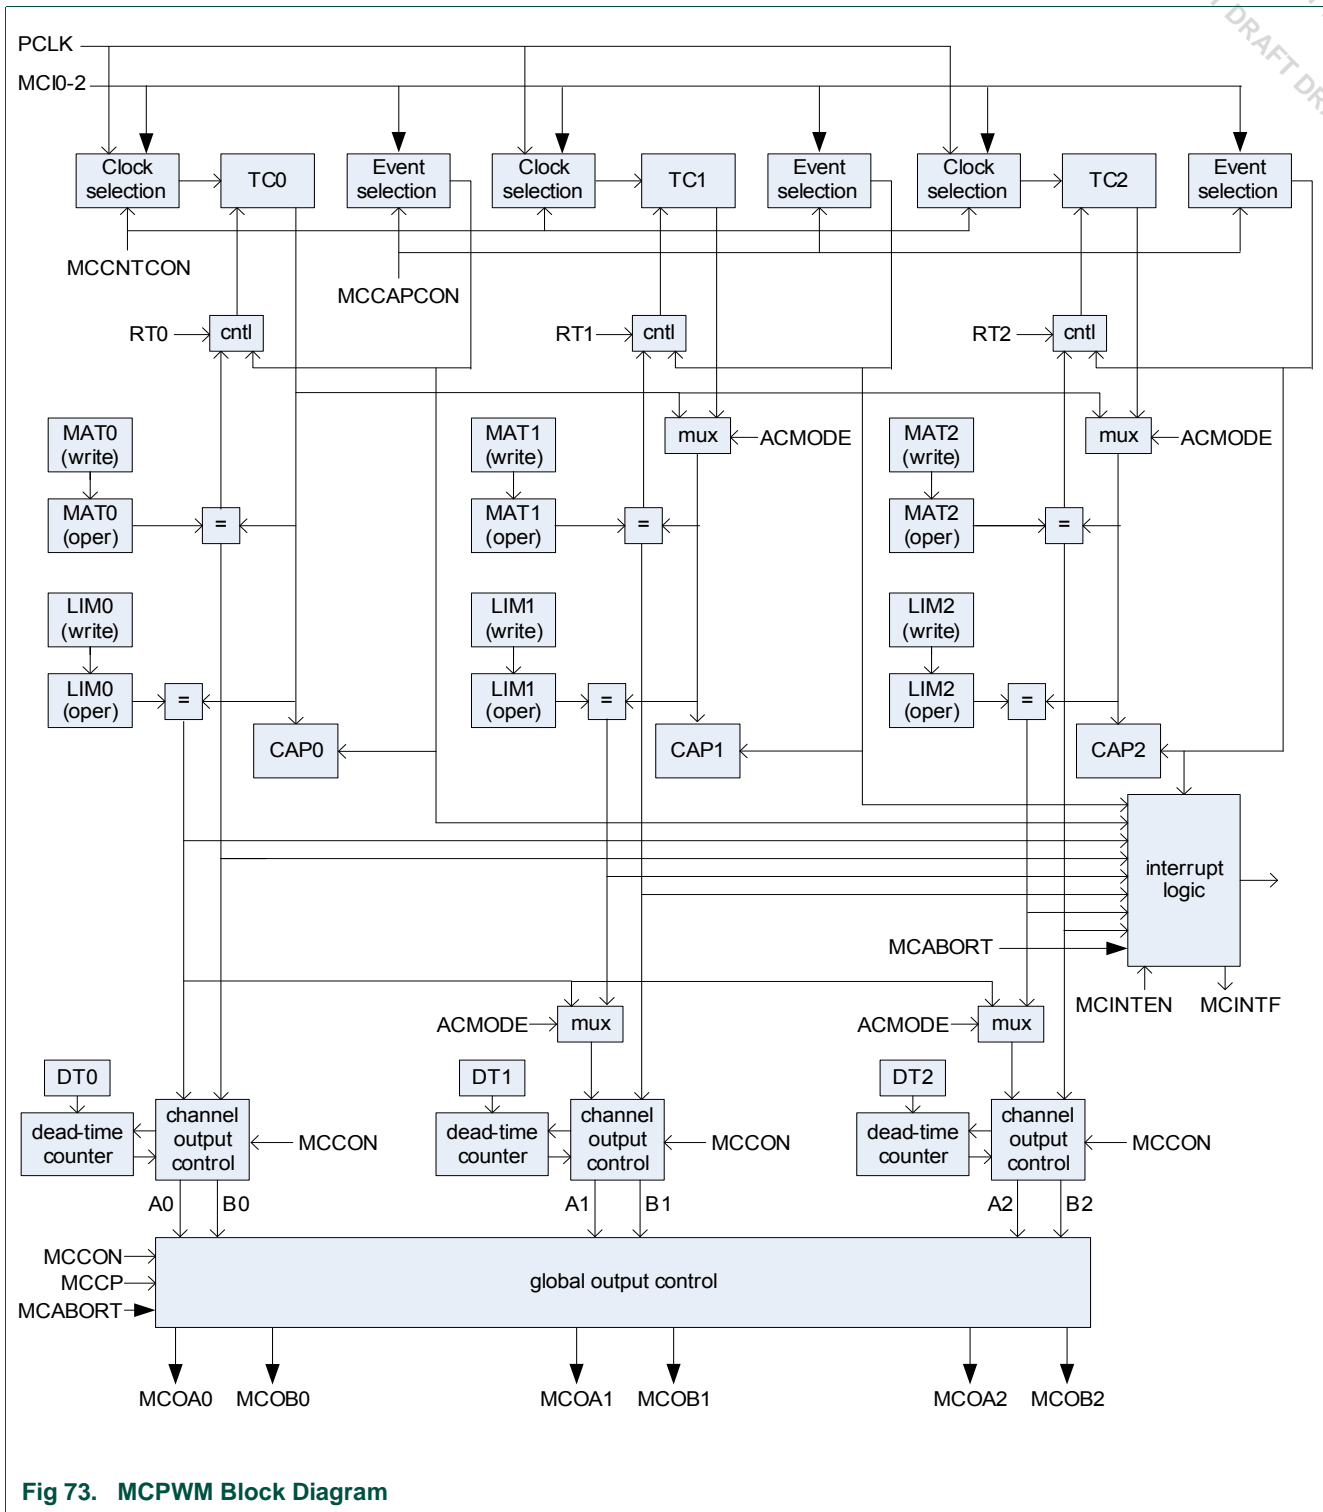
DRAFT DR

PCLK
MCI0-2

Clock selection
TC0
Event selection
Clock selection
TC1
Event selection
Clock selection
TC2
Event selection

MCCNTCON
MCCAPCON

RT0
cntl
RT1
cntl
RT2
cntl

mux
ACMODE
mux
ACMODE

MAT0 (write)
MAT0 (oper)
=
MAT1 (write)
MAT1 (oper)
=
MAT2 (write)
MAT2 (oper)
=

LIM0 (write)
LIM0 (oper)
=
CAP0
LIM1 (write)
LIM1 (oper)
=
CAP1
LIM2 (write)
LIM2 (oper)
=
CAP2

interrupt logic
MCABORT
MCINTEN
MCINTF

ACMODE
mux
ACMODE
mux

DT0
dead-time counter
channel output control
MCCON
DT1
dead-time counter
channel output control
MCCON
DT2
dead-time counter
channel output control
MCCON

A0
B0
A1
B1
A2
B2

MCCON
MCCP
MCABORT
global output control

MCOA0
MCOB0
MCOA1
MCOB1
MCOA2
MCOB2

Fig 73. MCPWM Block Diagram